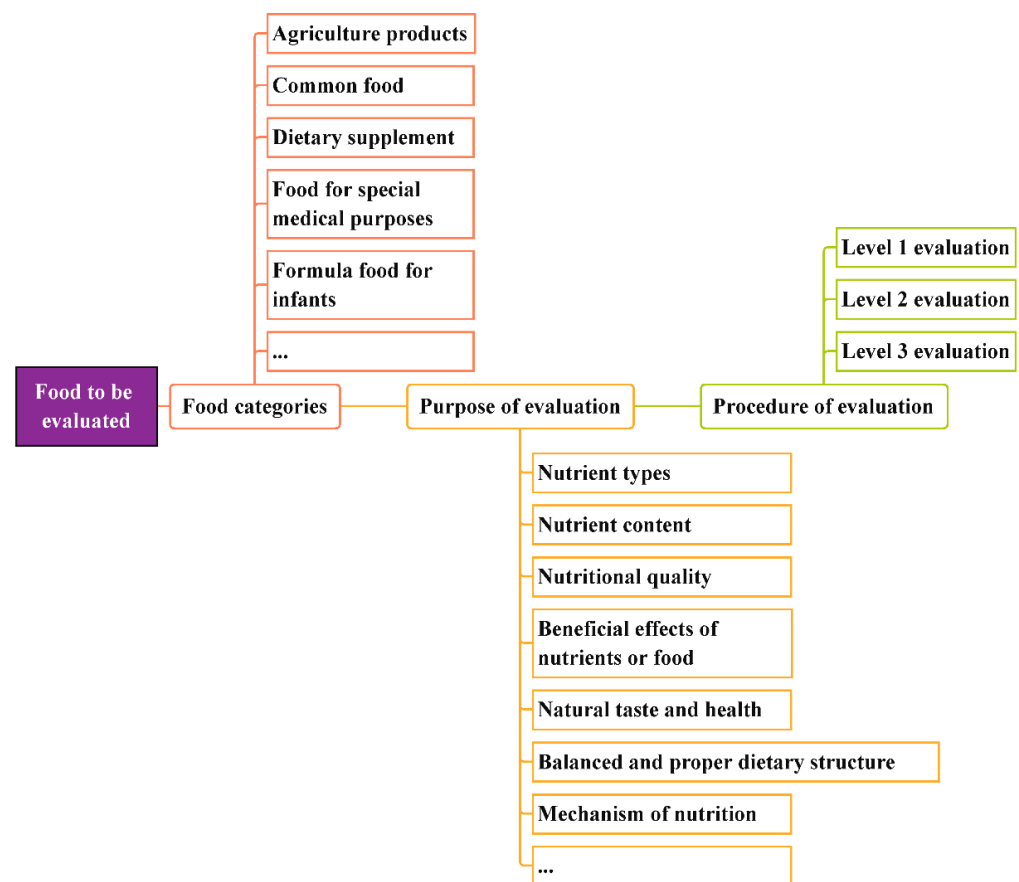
Agriculture products

Common food

Dietary supplement

Food for special medical purposes

Formula food for infants

...

Level 1 evaluation

Level 2 evaluation

Level 3 evaluation

Food to be evaluated

Food categories

Purpose of evaluation

Procedure of evaluation

Nutrient types

Nutrient content

Nutritional quality

Beneficial effects of nutrients or food

Natural taste and health

Balanced and proper dietary structure

Mechanism of nutrition

...